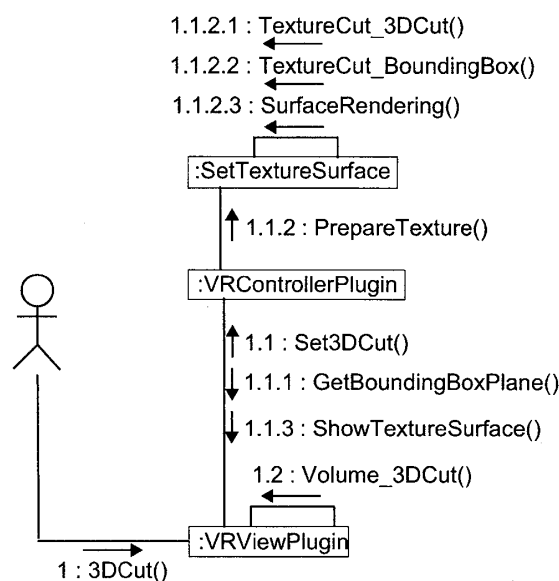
1.1.2.1 : TextureCut_3DCut()

1.1.2.2 : TextureCut_BoundingBox()

1.1.2.3 : SurfaceRendering()

:SetTextureSurface

1.1.2 : PrepareTexture()

:VRControllerPlugin

1.1 : Set3DCut()

1.1.1 : GetBoundingBoxPlane()

1.1.3 : ShowTextureSurface()

1.2 : Volume_3DCut()

:VRViewPlugin

1 : 3DCut()